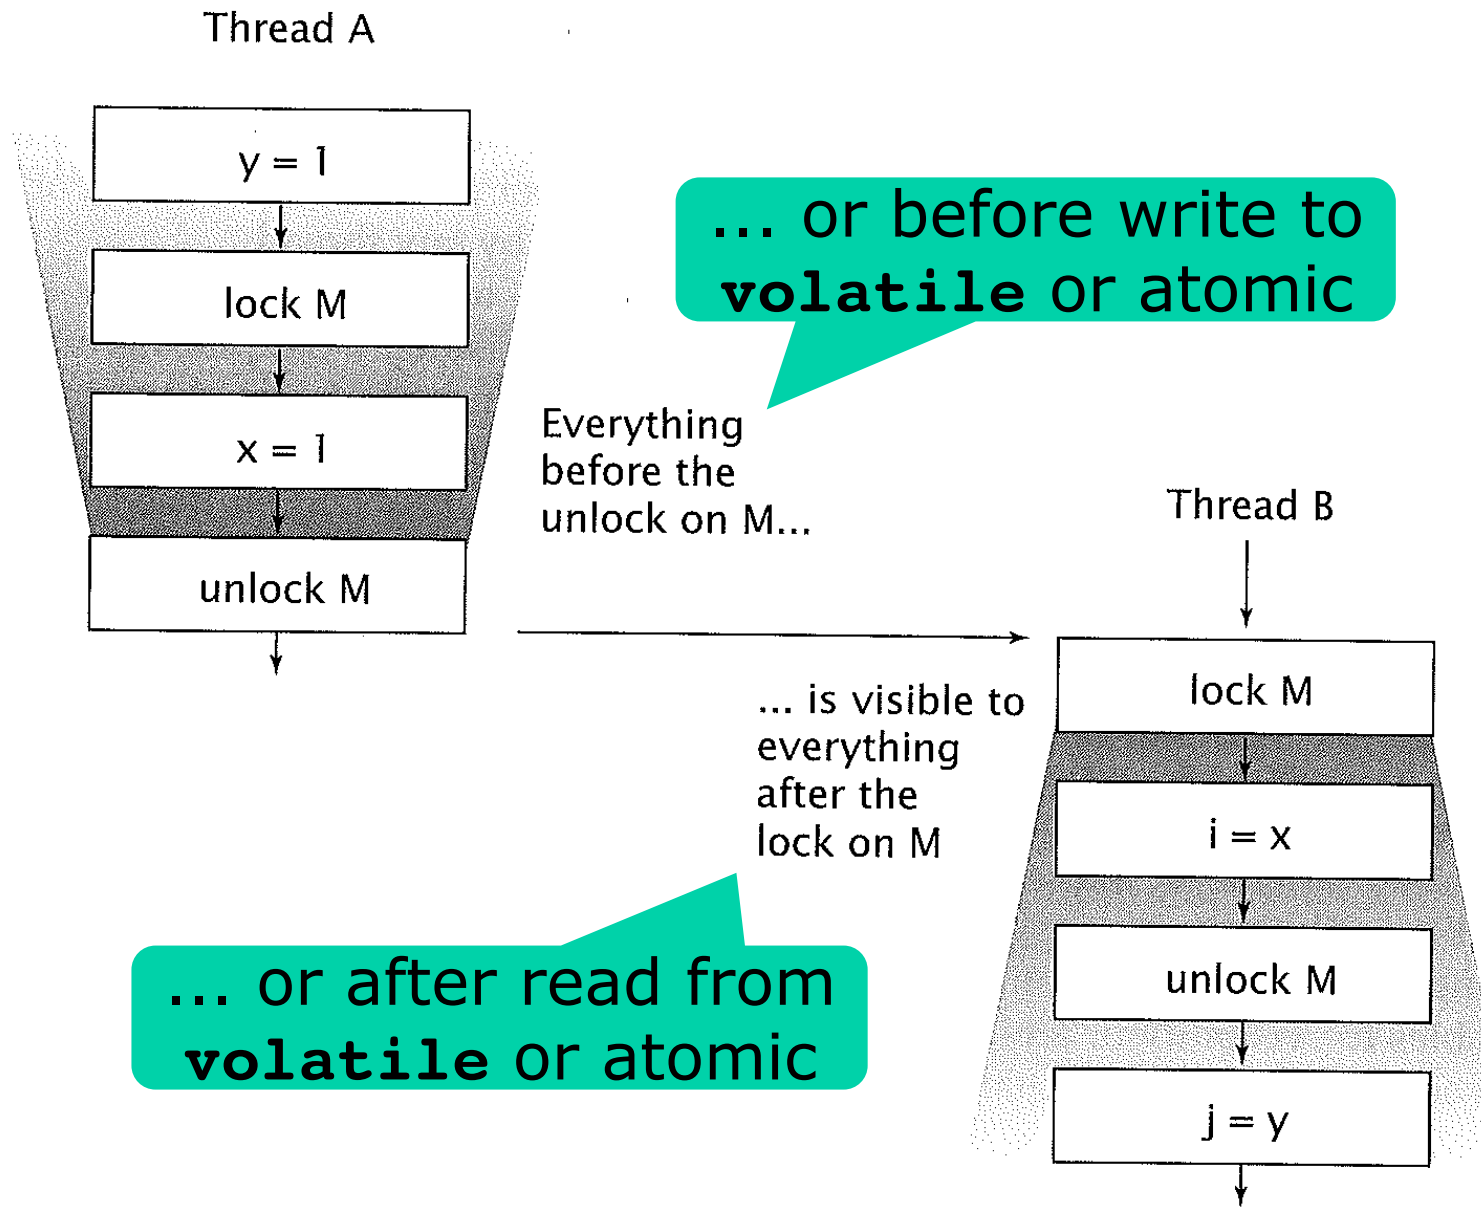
Thread A

y = 1

lock M

x = 1

unlock M

... or before write to **volatile** or atomic

Everything before the unlock on M...

Thread B

lock M

... is visible to everything after the lock on M

i = x

unlock M

j = y

... or after read from **volatile** or atomic